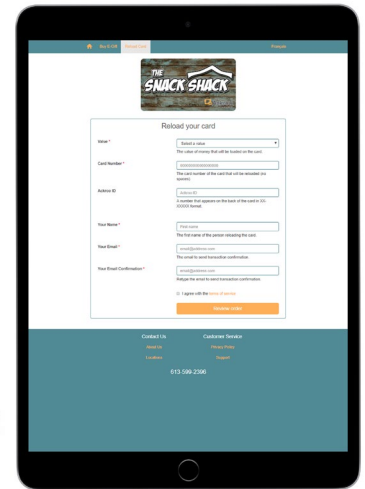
Buy E-Gift Reload Card Rewards

THE SNACK SHACK

Reload your card

Value * Select a value
The value of money that will be loaded on the card.

Card Number * XXXXXXXXXXXXXXXX
The card number of the card that will be reloaded (no spaces)

Activ ID Active ID
A number that appears on the back of the card in XX-XXXXX format.

Your Name * First name
The first name of the person reloading the card.

Your Email * email@address.com
The email to send transaction confirmation.

Your Email Confirmation * email@address.com
Retype the email to send transaction confirmation.

I agree with the terms of service

Reserve order

Contact Us
About Us
Location

Customer Service
Privacy Policy
Support

613 599-2390